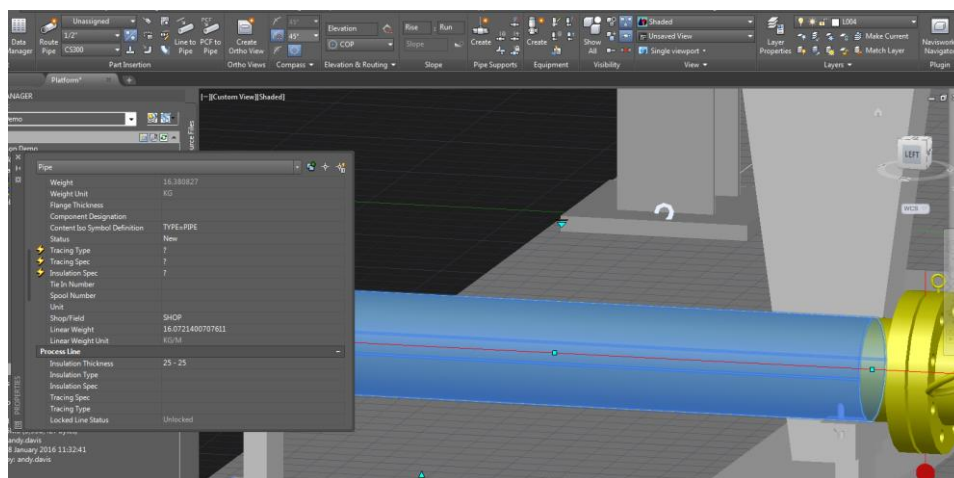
Data Manager | Route Pipe | Unassigned | 1/2" | CS300 | Line to Pipe | PCF to Pipe | Create Ortho View | 45° | Elevation | COP | Rise | Run | Slope | Create | Create | Show All | Shaded | Unsaved View | Single viewport | Layer Properties | L004 | Make Current | Match Layer | Navisworks Navigator

Part Insertion | Ortho Views | Compass | Elevation & Routing | Slope | Pipe Supports | Equipment | Visibility | View | Layers | Plugin

Platform*

ANAGER

emo

[-][Custom View][Shaded]

LEFT

WCS

Pipe

| | |
|---|---|
| Weight | 16.380827 |
| Weight Unit | KG |
| Flange Thickness | |
| Component Designation | |
| Content Iso Symbol Definition | TYPE=PIPE |
| Status | New |
| Tracing Type | ? |
| Tracing Spec | ? |
| Insulation Spec | ? |
| Tie In Number | |
| Spool Number | |
| Unit | |
| Shop/Field | SHOP |
| Linear Weight | 16.0721400707611 |
| Linear Weight Unit | KG/M |
| **Process Line** | |
| Insulation Thickness | 25 - 25 |
| Insulation Type | |
| Insulation Spec | |
| Tracing Spec | |
| Tracing Type | |
| Locked Line Status | Unlocked |

PROPERTIES

andy.davis
8 January 2016 11:32:41
y: andy.davis